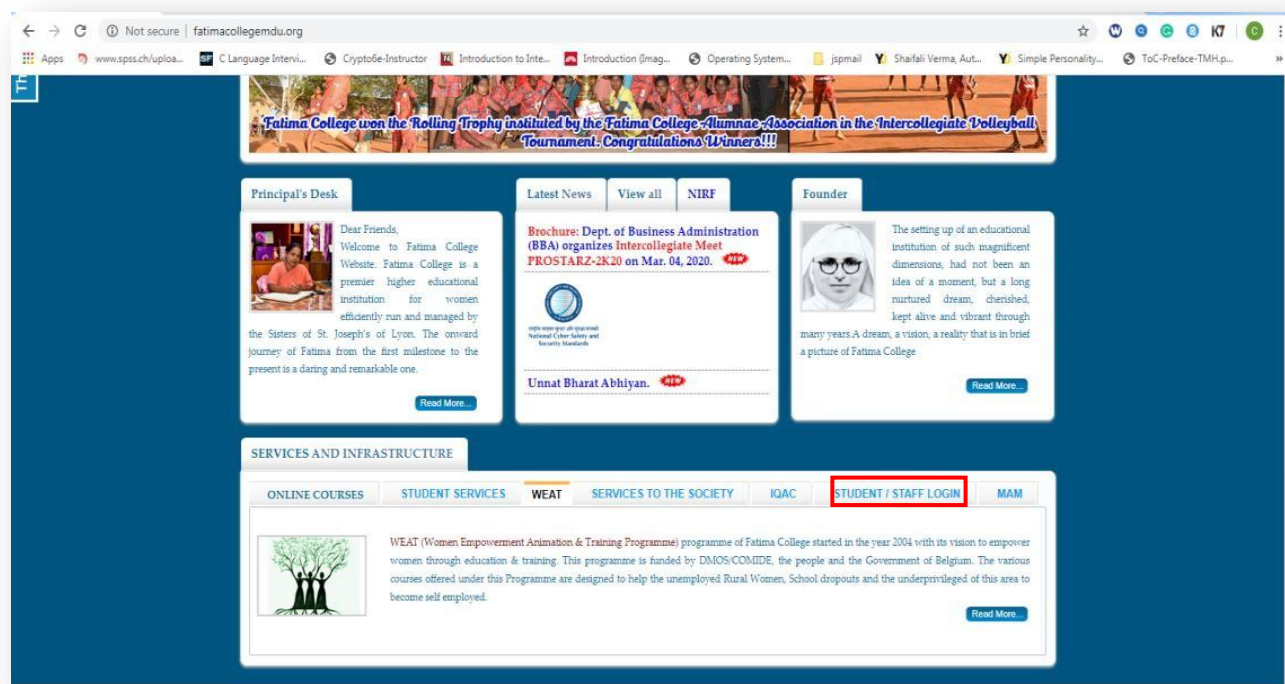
Not secure | fatimacollegemdu.org

Apps www.spss.ch/uploa... C Language Intervi... Cryptobe-Instructor Introduction to Inte... Introduction (Imag... Operating System... jspmail Shaifali Verma, Aut... Simple Personality... ToC-Preface-TMH.p...

Fatima College won the Rolling Trophy instituted by the Fatima College Alumnae Association in the Intercollegiate Volleyball Tournament. Congratulations Winners!!!

Principal's Desk

Dear Friends,
Welcome to Fatima College Website. Fatima College is a premier higher educational institution for women efficiently run and managed by the Sisters of St. Joseph's of Lyon. The onward journey of Fatima from the first milestone to the present is a daring and remarkable one.

Read More...

Latest News View all NIRF

Brochure: Dept. of Business Administration (BBA) organizes Intercollegiate Meet PROSTARZ-2K20 on Mar. 04, 2020. NEW

National Cyber Safety and Security Standards

Unnat Bharat Abhiyan. NEW

Founder

The setting up of an educational institution of such magnificent dimensions, had not been an idea of a moment, but a long nurtured dream, cherished, kept alive and vibrant through many years.A dream, a vision, a reality that is in brief a picture of Fatima College

Read More...

SERVICES AND INFRASTRUCTURE

ONLINE COURSES STUDENT SERVICES WEAT SERVICES TO THE SOCIETY IQAC STUDENT / STAFF LOGIN MAM

WEAT (Women Empowerment Animation & Training Programme) programme of Fatima College started in the year 2004 with its vision to empower women through education & training. This programme is funded by DMOS/COMIDE, the people and the Government of Belgium. The various courses offered under this Programme are designed to help the unemployed Rural Women, School dropouts and the underprivileged of this area to become self employed.

Read More...